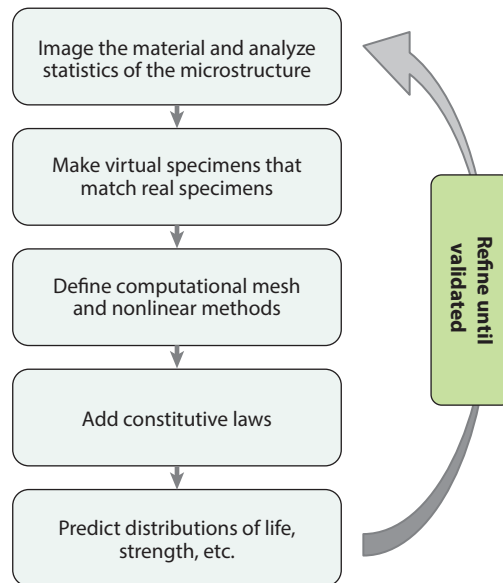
Image the material and analyze statistics of the microstructure

Make virtual specimens that match real specimens

Define computational mesh and nonlinear methods

Add constitutive laws

Predict distributions of life, strength, etc.

Refine until validated